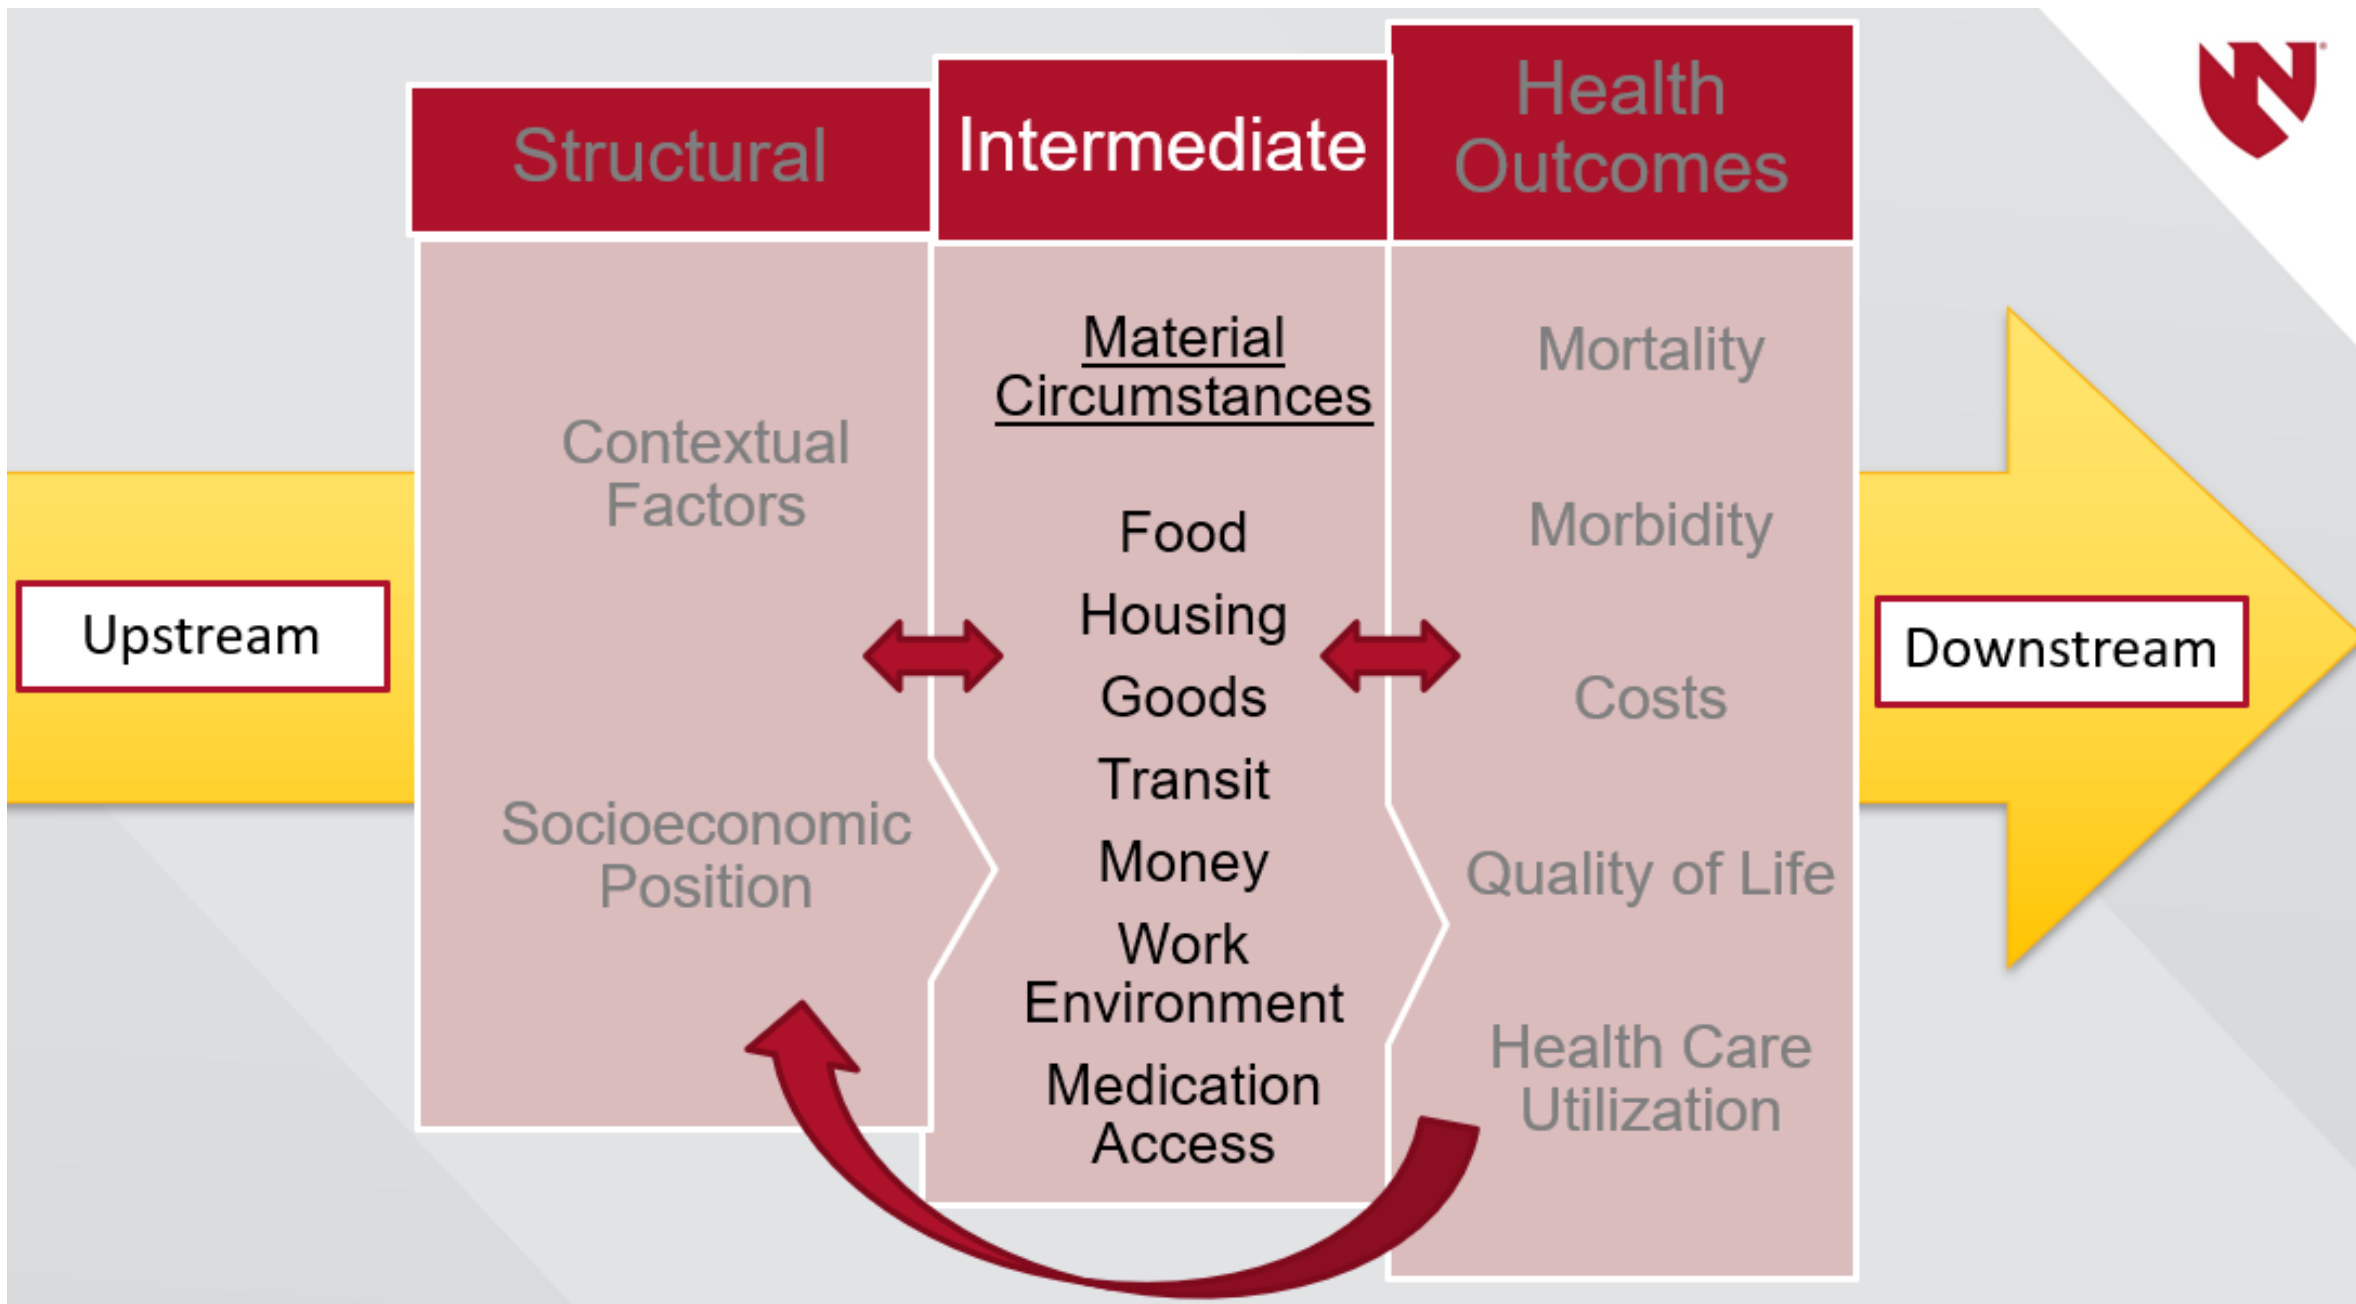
Structural

Intermediate

Health Outcomes

Upstream

Contextual Factors

Socioeconomic Position

Material Circumstances

Food

Housing

Goods

Transit

Money

Work Environment

Medication Access

Mortality

Morbidity

Costs

Quality of Life

Health Care Utilization

Downstream